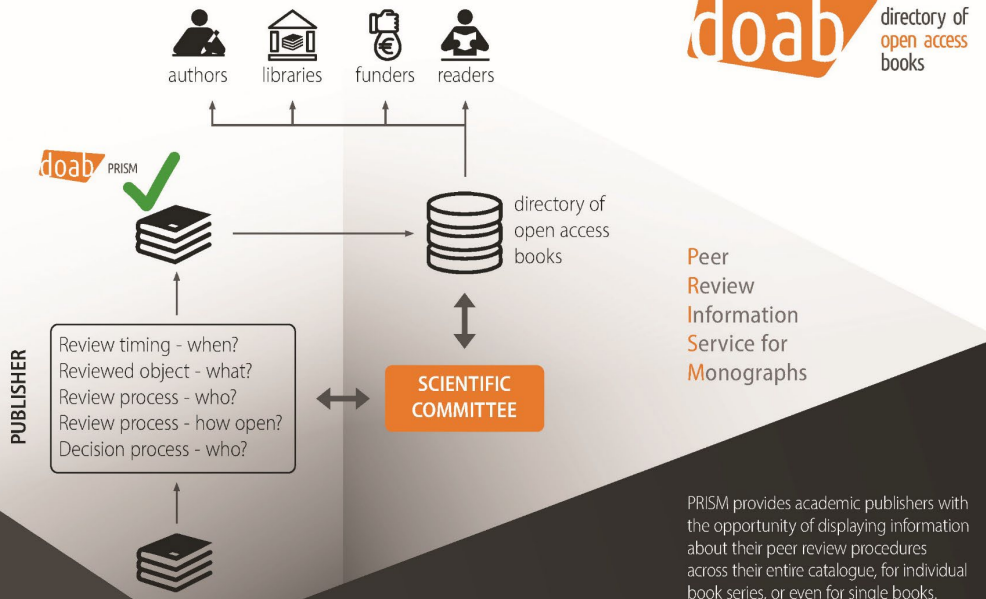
authors libraries funders readers

doab directory of open access books

doab PRISM

directory of open access books

Peer
Review
Information
Service for
Monographs

PUBLISHER

Review timing - when?
Reviewed object - what?
Review process - who?
Review process - how open?
Decision process - who?

SCIENTIFIC COMMITTEE

PRISM provides academic publishers with the opportunity of displaying information about their peer review procedures across their entire catalogue, for individual book series, or even for single books.